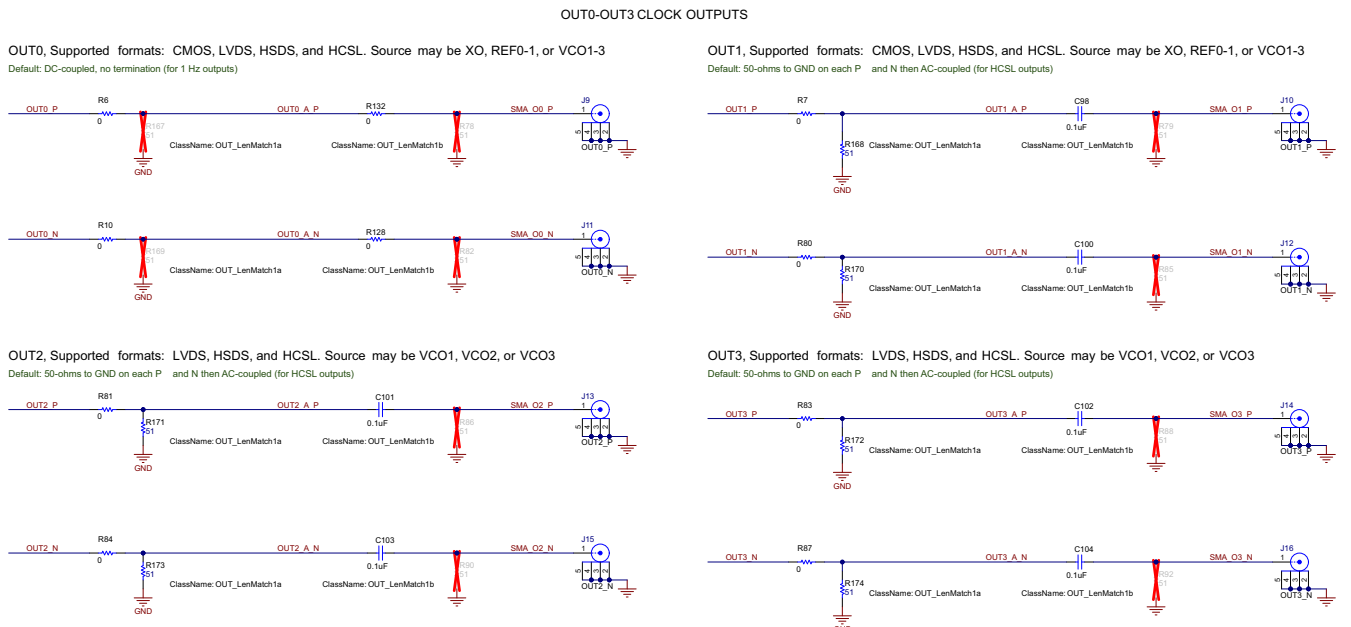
OUT0-OUT3 CLOCK OUTPUTS

OUT0, Supported formats: CMOS, LVDS, HSDS, and HCSL. Source may be XO, REF0-1, or VCO1-3
Default: DC-coupled, no termination (for 1 Hz outputs)

OUT0_P R6 0 R167 51 GND ClassName: OUT_LenMatch1a OUT0_A_P R132 0 ClassName: OUT_LenMatch1b R78 51 SMA_O0_P J9 1 5 4 3 2 OUT0_P

OUT0_N R10 0 R169 51 GND ClassName: OUT_LenMatch1a OUT0_A_N R128 0 ClassName: OUT_LenMatch1b R82 51 SMA_O0_N J11 1 5 4 3 2 OUT0_N

OUT1, Supported formats: CMOS, LVDS, HSDS, and HCSL. Source may be XO, REF0-1, or VCO1-3
Default: 50-ohms to GND on each P and N then AC-coupled (for HCSL outputs)

OUT1_P R7 0 R168 51 GND ClassName: OUT_LenMatch1a OUT1_A_P C98 0.1uF ClassName: OUT_LenMatch1b R79 51 SMA_O1_P J10 1 5 4 3 2 OUT1_P

OUT1_N R80 0 R170 51 GND ClassName: OUT_LenMatch1a OUT1_A_N C100 0.1uF ClassName: OUT_LenMatch1b R85 51 SMA_O1_N J12 1 5 4 3 2 OUT1_N

OUT2, Supported formats: LVDS, HSDS, and HCSL. Source may be VCO1, VCO2, or VCO3
Default: 50-ohms to GND on each P and N then AC-coupled (for HCSL outputs)

OUT2_P R81 0 R171 51 GND ClassName: OUT_LenMatch1a OUT2_A_P C101 0.1uF ClassName: OUT_LenMatch1b R86 51 SMA_O2_P J13 1 5 4 3 2 OUT2_P

OUT2_N R84 0 R173 51 GND ClassName: OUT_LenMatch1a OUT2_A_N C103 0.1uF ClassName: OUT_LenMatch1b R90 51 SMA_O2_N J15 1 5 4 3 2 OUT2_N

OUT3, Supported formats: LVDS, HSDS, and HCSL. Source may be VCO1, VCO2, or VCO3
Default: 50-ohms to GND on each P and N then AC-coupled (for HCSL outputs)

OUT3_P R83 0 R172 51 GND ClassName: OUT_LenMatch1a OUT3_A_P C102 0.1uF ClassName: OUT_LenMatch1b R88 51 SMA_O3_P J14 1 5 4 3 2 OUT3_P

OUT3_N R87 0 R174 51 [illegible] ClassName: OUT_LenMatch1a OUT3_A_N C104 0.1uF ClassName: OUT_LenMatch1b R92 51 SMA_O3_N J16 1 5 4 3 2 OUT3_N